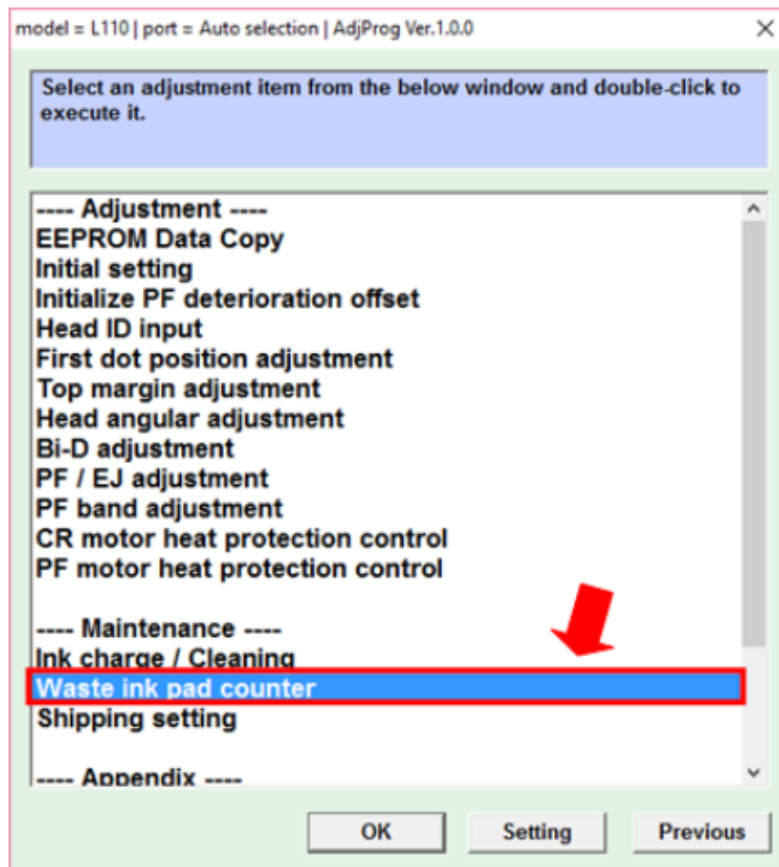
model = L110 | port = Auto selection | AdjProg Ver.1.0.0

Select an adjustment item from the below window and double-click to execute it.

---- Adjustment ----
EEPROM Data Copy
Initial setting
Initialize PF deterioration offset
Head ID input
First dot position adjustment
Top margin adjustment
Head angular adjustment
Bi-D adjustment
PF / EJ adjustment
PF band adjustment
CR motor heat protection control
PF motor heat protection control

---- Maintenance ----
Ink charge / Cleaning
Waste ink pad counter
Shipping setting

---- Appendix ----

OK
Setting
Previous